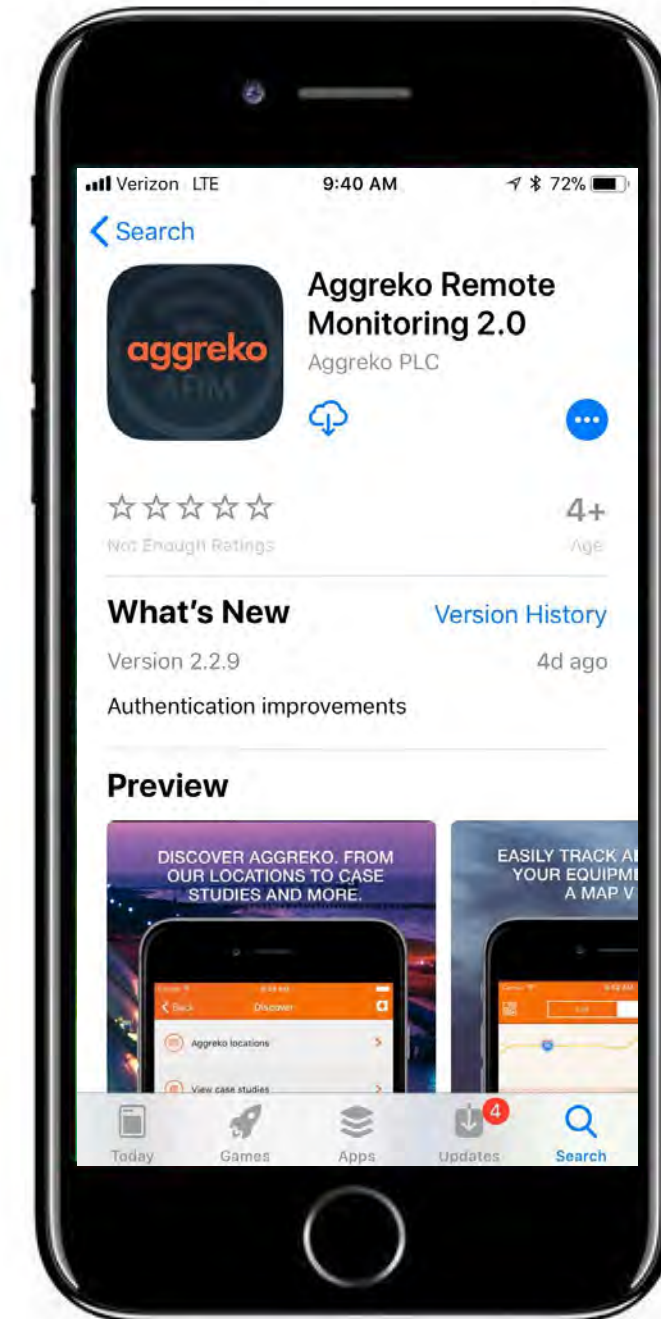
Verizon LTE 9:40 AM 72%

Search

aggreko
ARM

Aggreko Remote Monitoring 2.0
Aggreko PLC

☆☆☆☆☆
Not Enough Ratings

4+
Age

What's New
Version History

Version 2.2.9
4d ago

Authentication improvements

Preview

DISCOVER AGGREKO. FROM OUR LOCATIONS TO CASE STUDIES AND MORE.

Back Discover
Aggreko locations
View case studies

EASILY TRACK A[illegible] YOUR EQUIPM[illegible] A MAP V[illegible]

Today Games Apps 4 Updates Search